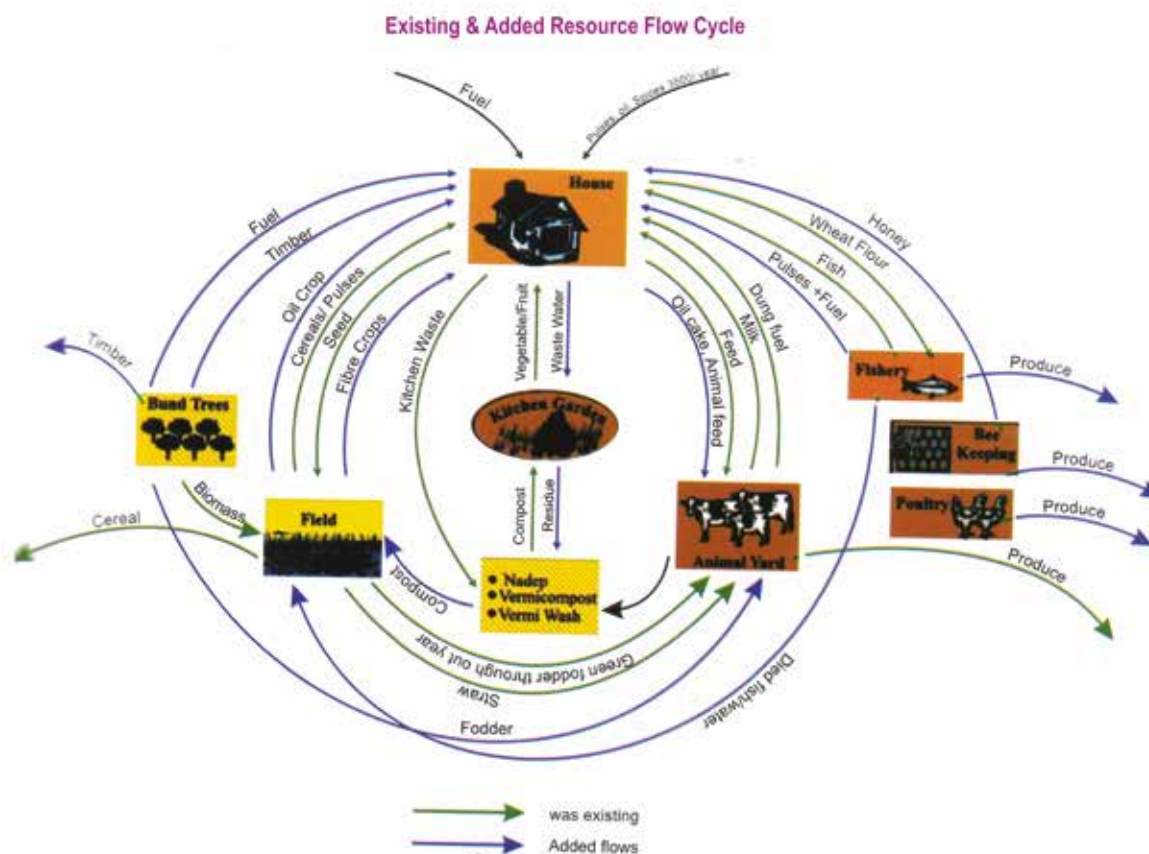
Existing & Added Resource Flow Cycle

Fuel

Pulses, oil, Spices 3000/ year

House

Fuel

Timber

Oil Crop

Cereals/ Pulses

Seed

Fibre Crops

Kitchen Waste

Vegetable/Fruit

Waste Water

Honey

Wheat Flour

Fish

Pulses +Fuel

Dung fuel

Milk

Feed

Oil cake, Animal feed

Timber

Bund Trees

Kitchen Garden

Fishery

Produce

Bee Keeping

Produce

Poultry

Produce

Biomass

Cereal

Field

Compost

Residue

Animal Yard

Produce

Compost

Nadep

Vermicompost

Vermi Wash

Green fodder through out year

Straw

Fodder

Died fish/water

was existing

Added flows